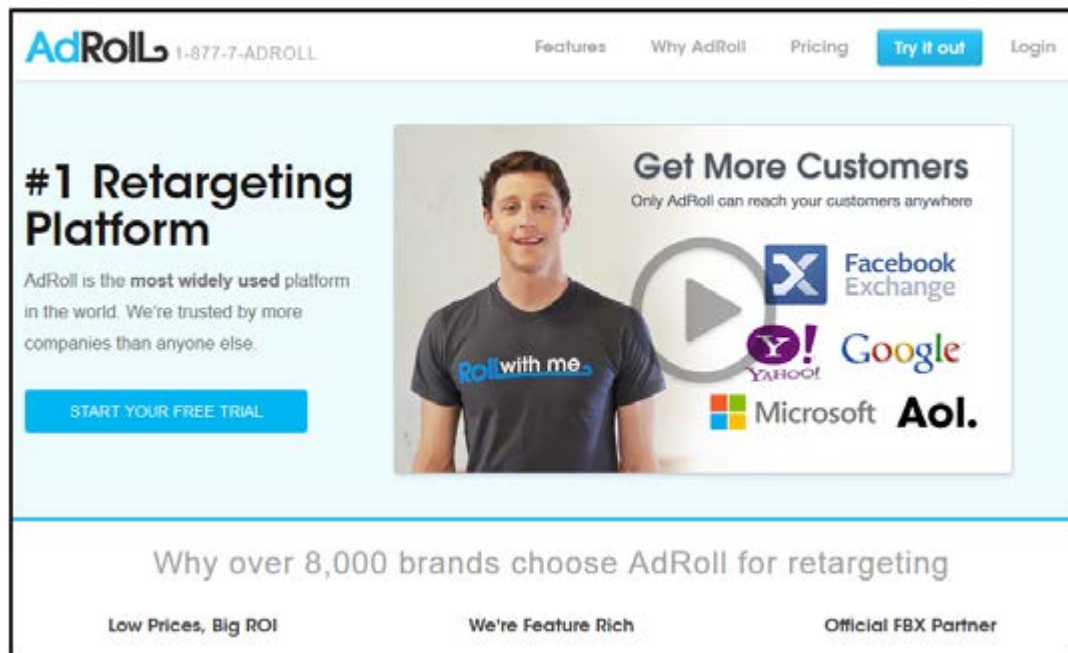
AdRoll 1-877-7-ADROLL

Features Why AdRoll Pricing Try it out Login

#1 Retargeting Platform

AdRoll is the **most widely used** platform in the world. We're trusted by more companies than anyone else.

START YOUR FREE TRIAL

Get More Customers

Only AdRoll can reach your customers anywhere

Facebook Exchange

Y! YAHOO!

Google

Microsoft

Aol.

Roll with me

Why over 8,000 brands choose AdRoll for retargeting

Low Prices, Big ROI

We're Feature Rich

Official FBX Partner